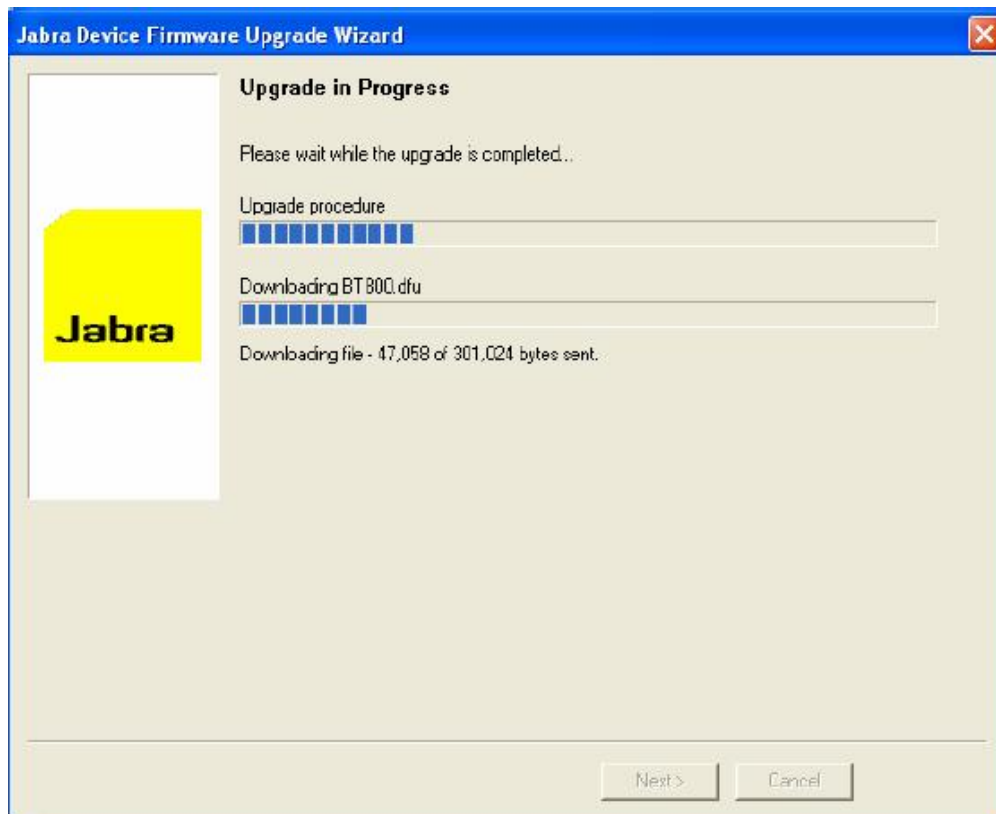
Jabra Device Firmware Upgrade Wizard

Upgrade in Progress

Please wait while the upgrade is completed..

Upgrade procedure

Downloading BT800.dfu

Jabra

Downloading file - 47,058 of 301,024 bytes sent.

Next >

Cancel